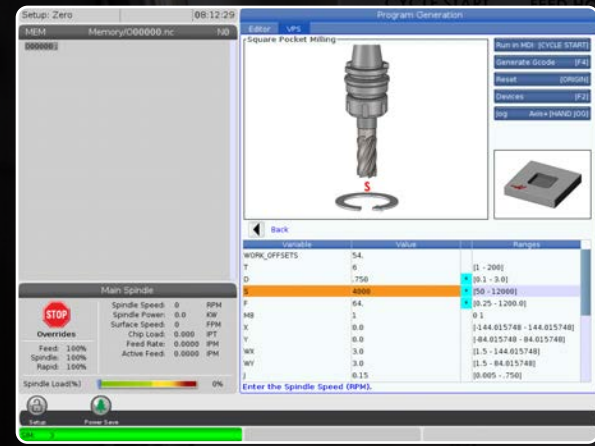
Setup: Zero 08:12:29

MEM Memory/O00000.nc N0

O00000 ;

Program Generation

Editor VPS

Square Pocket Milling

S

Run in MDI [CYCLE START]

Generate Gcode [F4]

Reset [ORIGIN]

Devices [F2]

Jog Axis+[HAND JOG]

Back

| Variable | Value | | Ranges |
|---|---|---|---|
| WORK_OFFSETS | 54. | | |
| T | 6 | | [1 - 200] |
| D | .750 | * | [0.1 - 3.0] |
| S | 4000 | * | [50 - 12000] |
| F | 64. | * | [0.25 - 1200.0] |
| M8 | 1 | | 0 1 |
| X | 0.0 | | [-144.015748 - 144.015748] |
| Y | 0.0 | | [-84.015748 - 84.015748] |
| WX | 3.0 | | [1.5 - 144.015748] |
| WY | 3.0 | | [1.5 - 84.015748] |
| J | 0.15 | | [0.005 - .750] |

Enter the Spindle Speed (RPM).

Main Spindle

STOP

Overrides

Feed: 100%
Spindle: 100%
Rapid: 100%

Spindle Speed: 0 RPM
Spindle Power: 0.0 KW
Surface Speed: 0 FPM
Chip Load: 0.000 IPT
Feed Rate: 0.0000 IPM
Active Feed: 0.0000 IPM

Spindle Load(%) 0%

Setup

Power Save